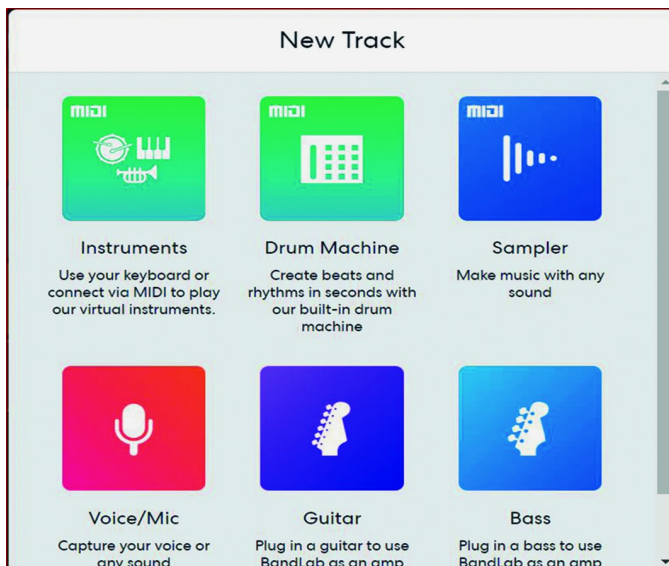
New Track

MIDI

Instruments

Use your keyboard or connect via MIDI to play our virtual instruments.

MIDI

Drum Machine

Create beats and rhythms in seconds with our built-in drum machine

MIDI

Sampler

Make music with any sound

Voice/Mic

Capture your voice or any sound

Guitar

Plug in a guitar to use BandLab as an amp

Bass

Plug in a bass to use BandLab as an amp